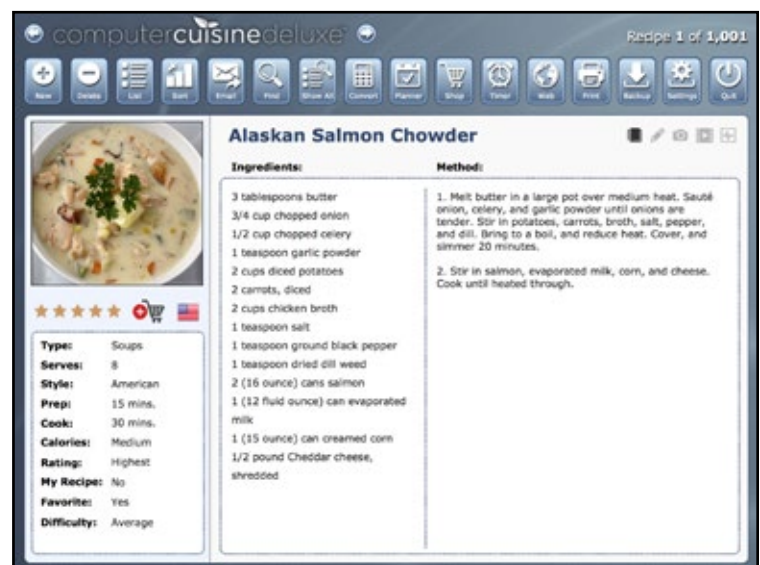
computercuisinedeluxe

Recipe 1 of 1,001

New Delete List Sort Email Find Show All Convert Planner Shop Timer Web Print Backup Settings Quit

Alaskan Salmon Chowder

Ingredients:

3 tablespoons butter
3/4 cup chopped onion
1/2 cup chopped celery
1 teaspoon garlic powder
2 cups diced potatoes
2 carrots, diced
2 cups chicken broth
1 teaspoon salt
1 teaspoon ground black pepper
1 teaspoon dried dill weed
2 (16 ounce) cans salmon
1 (12 fluid ounce) can evaporated milk
1 (15 ounce) can creamed corn
1/2 pound Cheddar cheese, shredded

Method:

1. Melt butter in a large pot over medium heat. Sauté onion, celery, and garlic powder until onions are tender. Stir in potatoes, carrots, broth, salt, pepper, and dill. Bring to a boil, and reduce heat. Cover, and simmer 20 minutes.

2. Stir in salmon, evaporated milk, corn, and cheese. Cook until heated through.

| | |
|---|---|
| Type: | Soups |
| Serves: | 8 |
| Style: | American |
| Prep: | 15 mins. |
| Cook: | 30 mins. |
| Calories: | Medium |
| Rating: | Highest |
| My Recipe: | No |
| Favorite: | Yes |
| Difficulty: | Average |